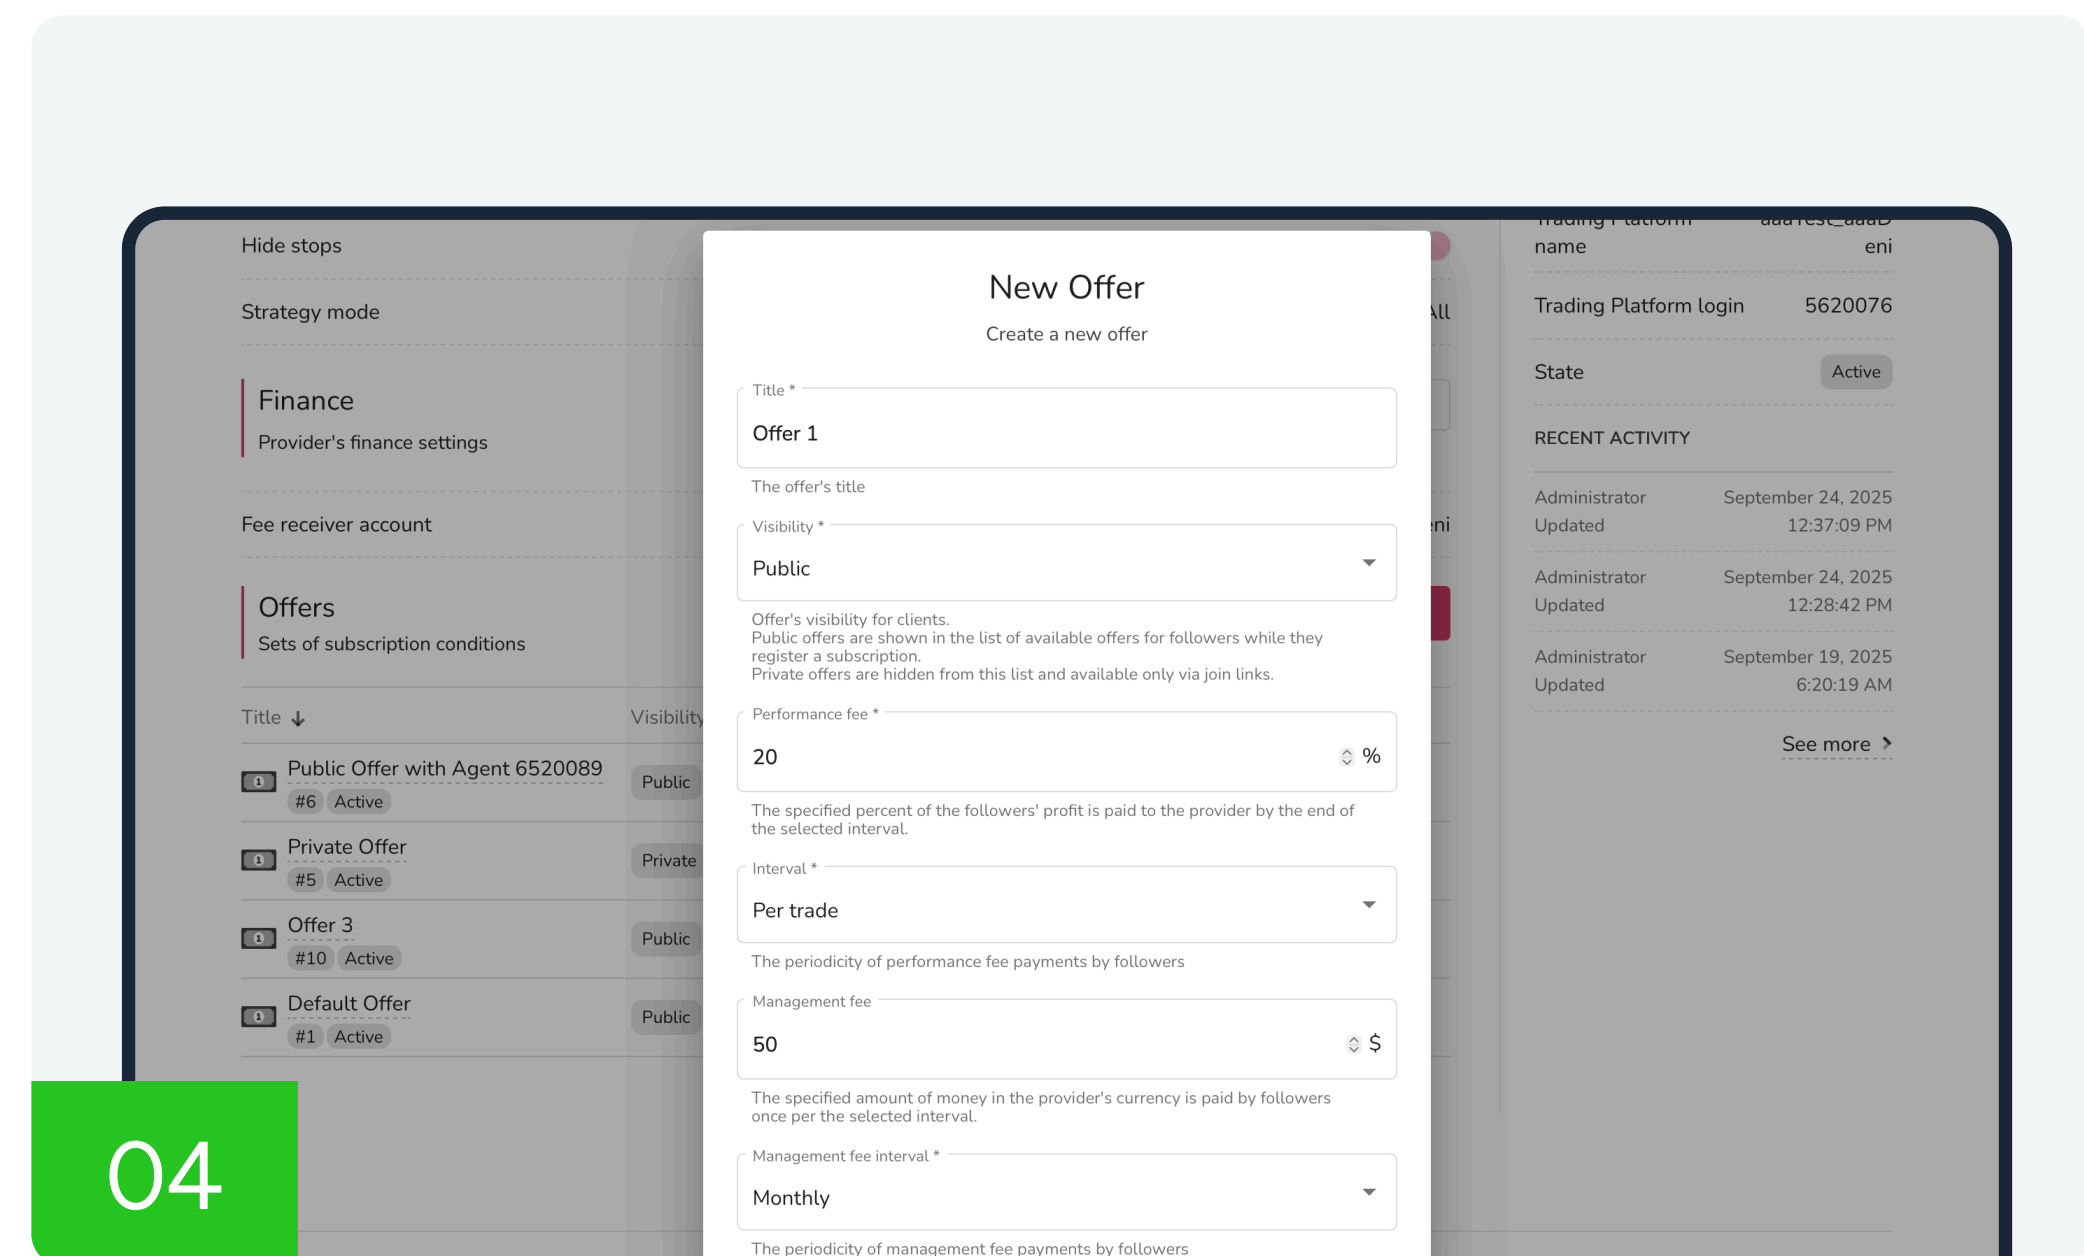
Hide stops

Strategy mode

Finance
Provider's finance settings

Fee receiver account

Offers
Sets of subscription conditions

Title ↓ | Visibility

Public Offer with Agent 6520089
#6 Active
Public

Private Offer
#5 Active
Private

Offer 3
#10 Active
Public

Default Offer
#1 Active
Public

New Offer
Create a new offer

Title *
Offer 1
The offer's title

Visibility *
Public
Offer's visibility for clients.
Public offers are shown in the list of available offers for followers while they register a subscription.
Private offers are hidden from this list and available only via join links.

Performance fee *
20 %
The specified percent of the followers' profit is paid to the provider by the end of the selected interval.

Interval *
Per trade
The periodicity of performance fee payments by followers

Management fee
50 $
The specified amount of money in the provider's currency is paid by followers once per the selected interval.

Management fee interval *
Monthly
The periodicity of management fee payments by followers

Trading Platform name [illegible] eni

Trading Platform login 5620076

State Active

RECENT ACTIVITY

Administrator Updated September 24, 2025 12:37:09 PM

Administrator Updated September 24, 2025 12:28:42 PM

Administrator Updated September 19, 2025 6:20:19 AM

See more

04